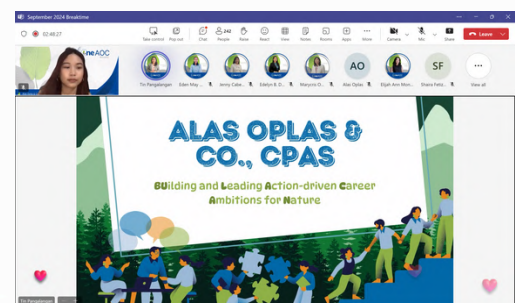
September 2024 Breaktime

02:48:27

Take control Pop out Chat 242 People Raise React View Notes Rooms Apps More Camera Mic Share Leave

ineAOC

Tin Pangalangan Eden May ... Jenny Catar... Edelyn B. D... Maryrin O... AO Alas Oplas Elijah Ann Mon... SF Shaira Felix... View all

ALAS OPLAS & CO., CPAS

BUilding and LEading Action-driven CAreer Ambitions for Nature

Tin Pangalangan